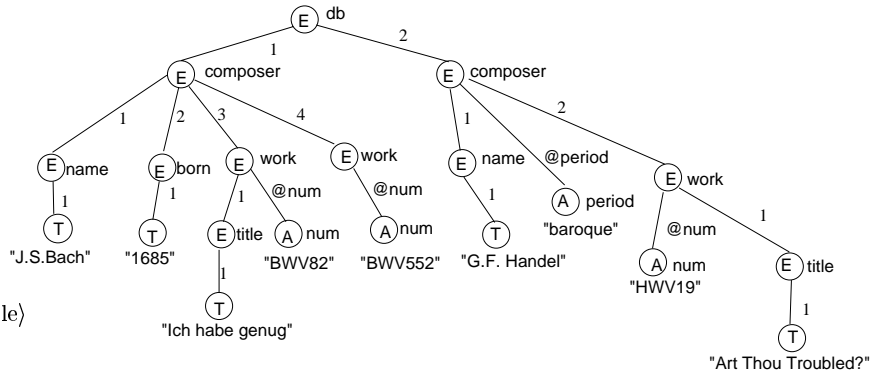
E db
1
2
E composer
E composer
1
2
3
4
1
@period
2
E name
E born
E work
E work
E name
A period
E work
1
1
1
@num
@num
1
"baroque"
@num
1
T
T
E title
A num
A num
T
A num
E title
"J.S.Bach"
"1685"
1
"BWV82"
"BWV552"
"G.F. Handel"
"HWV19"
1
le⟩
T
T
"Ich habe genug"
"Art Thou Troubled?"